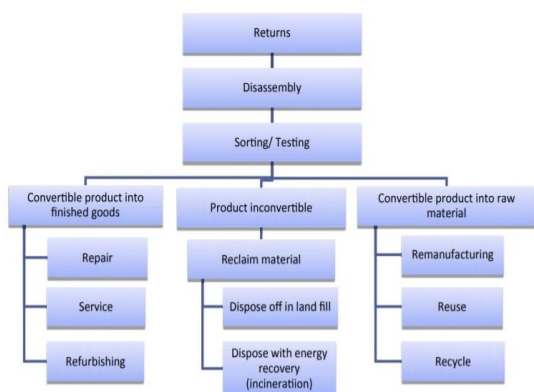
Returns

Disassembly

Sorting/ Testing

Convertible product into finished goods

Repair

Service

Refurbishing

Product inconvertible

Reclaim material

Dispose off in land fill

Dispose with energy recovery (incineration)

Convertible product into raw material

Remanufacturing

Reuse

Recycle